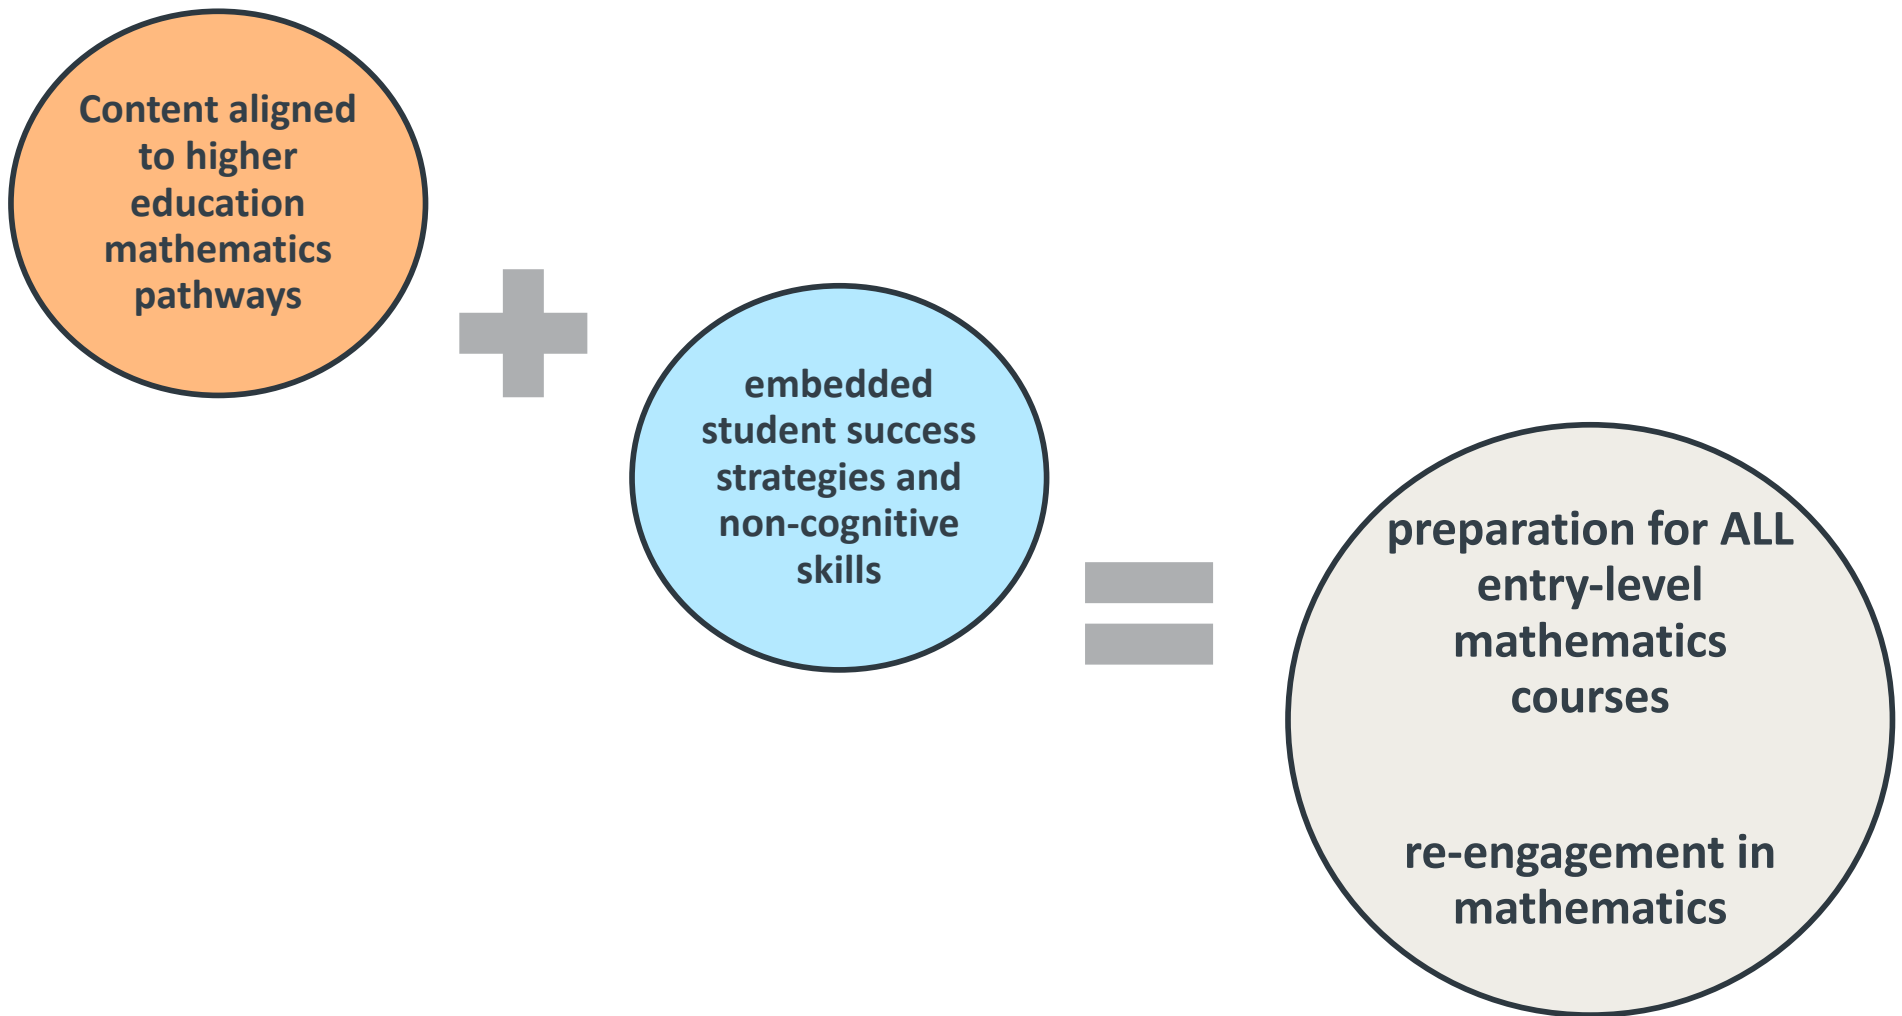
Content aligned to higher education mathematics pathways

embedded student success strategies and non-cognitive skills

preparation for ALL entry-level mathematics courses

re-engagement in mathematics